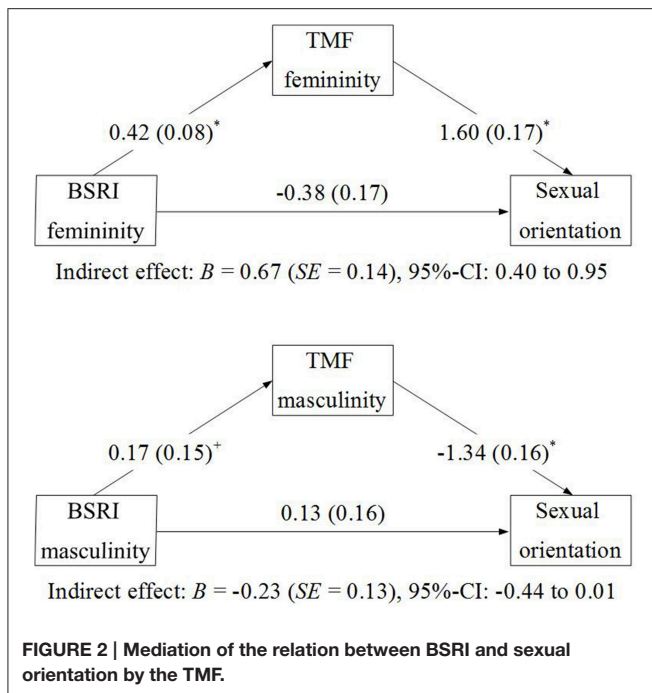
TMF femininity

0.42 (0.08)$^*$

1.60 (0.17)$^*$

BSRI femininity

-0.38 (0.17)

Sexual orientation

Indirect effect: $B$ = 0.67 ($SE$ = 0.14), 95%-CI: 0.40 to 0.95

TMF masculinity

0.17 (0.15)$^+$

-1.34 (0.16)$^*$

BSRI masculinity

0.13 (0.16)

Sexual orientation

Indirect effect: $B$ = -0.23 ($SE$ = 0.13), 95%-CI: -0.44 to 0.01

FIGURE 2 | Mediation of the relation between BSRI and sexual orientation by the TMF.